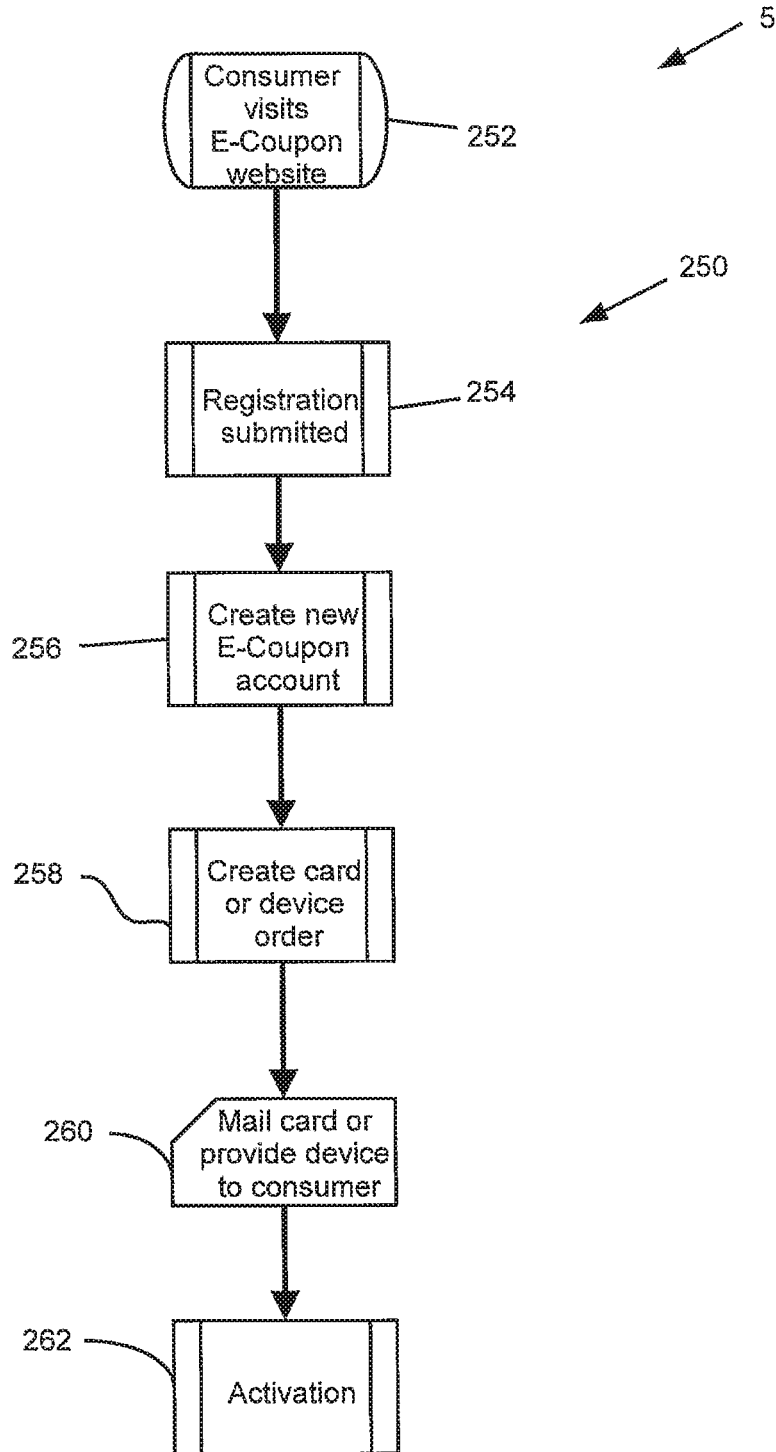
5

Consumer visits E-Coupon website

252

250

Registration submitted

254

256

Create new E-Coupon account

258

Create card or device order

260

Mail card or provide device to consumer

262

Activation